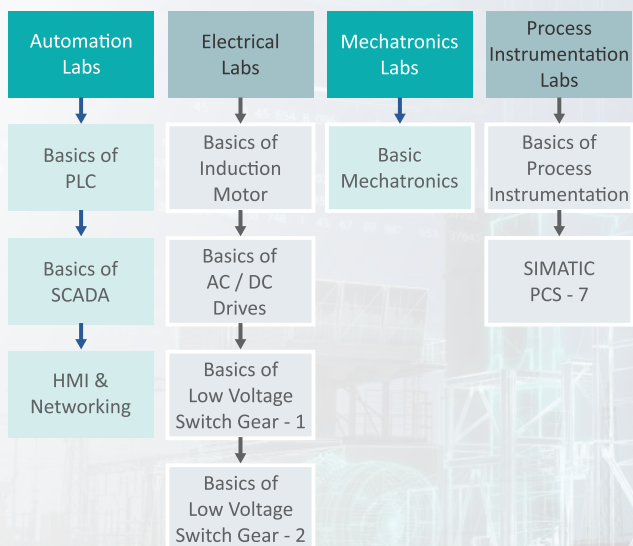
Automation Labs

Basics of PLC

Basics of SCADA

HMI & Networking

Electrical Labs

Basics of Induction Motor

Basics of AC / DC Drives

Basics of Low Voltage Switch Gear - 1

Basics of Low Voltage Switch Gear - 2

Mechatronics Labs

Basic Mechatronics

Process Instrumentation Labs

Basics of Process Instrumentation

SIMATIC PCS - 7